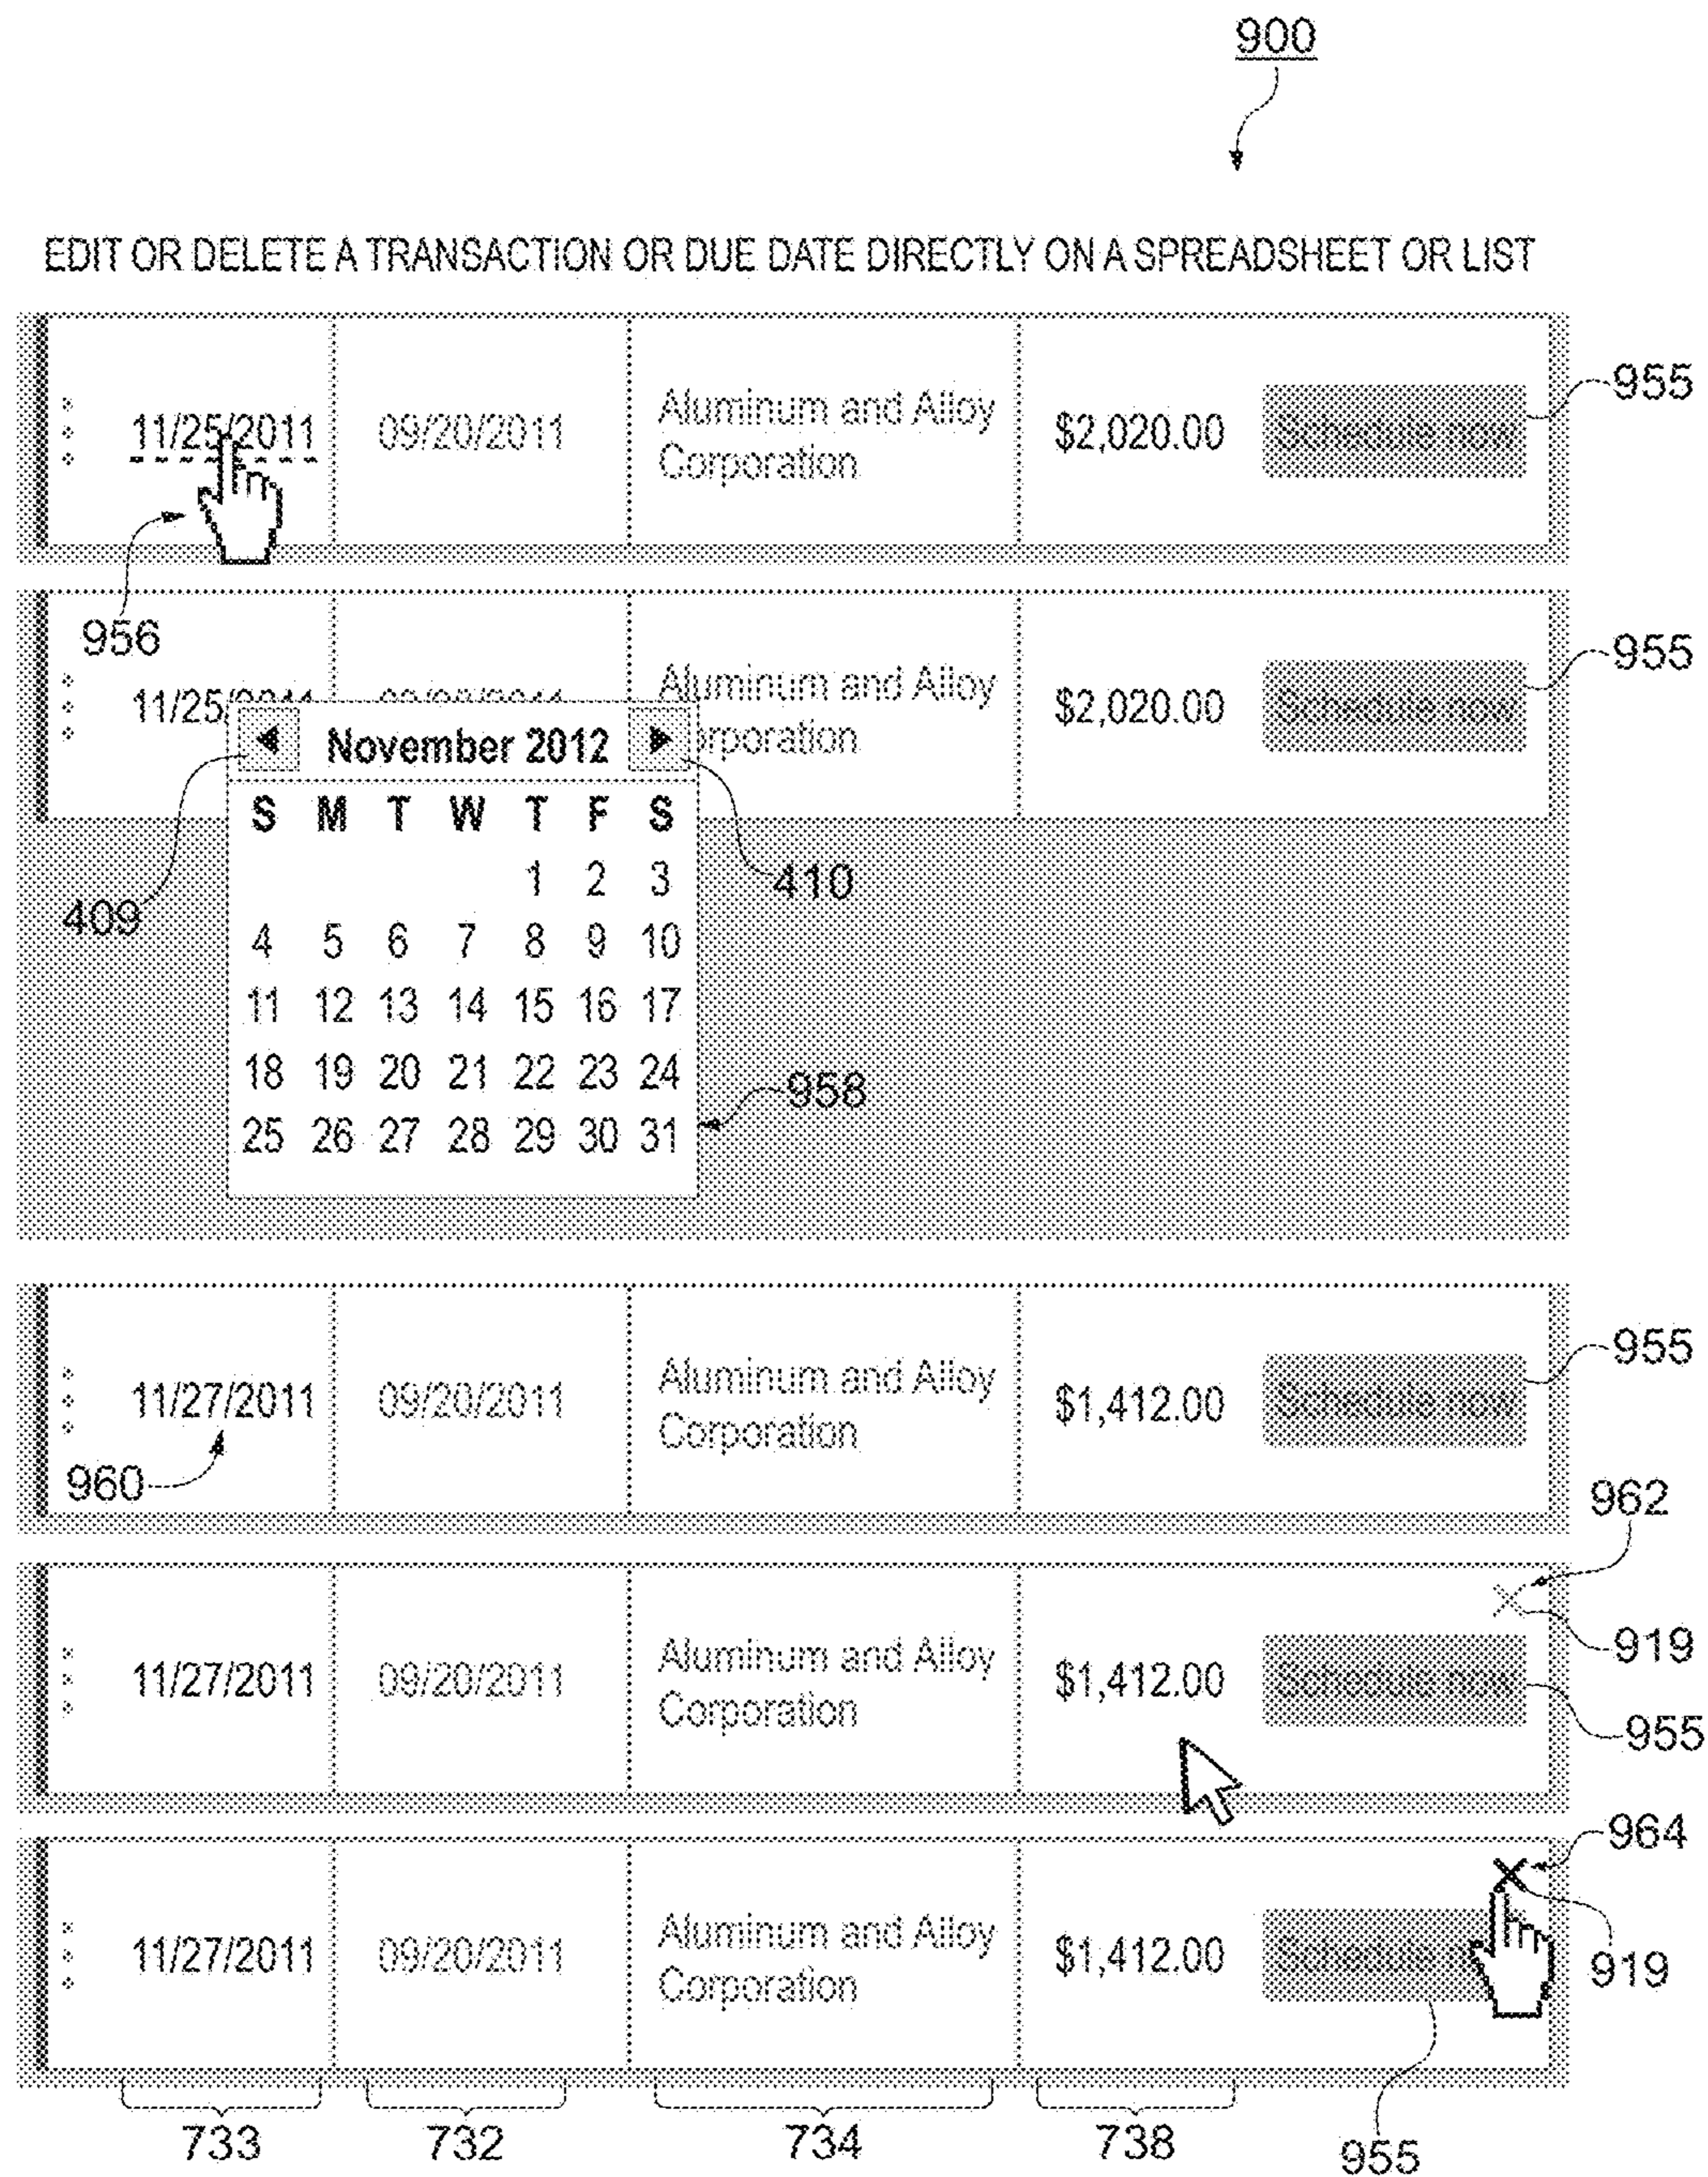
900

EDIT OR DELETE A TRANSACTION OR DUE DATE DIRECTLY ON A SPREADSHEET OR LIST

11/25/2011 09/20/2011 Aluminum and Alloy Corporation $2,020.00 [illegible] 955

956

11/25/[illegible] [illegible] Aluminum and Alloy Corporation $2,020.00 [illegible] 955

November 2012

| S | M | T | W | T | F | S |
|---|---|---|---|---|---|---|
| | | | | 1 | 2 | 3 |
| 4 | 5 | 6 | 7 | 8 | 9 | 10 |
| 11 | 12 | 13 | 14 | 15 | 16 | 17 |
| 18 | 19 | 20 | 21 | 22 | 23 | 24 |
| 25 | 26 | 27 | 28 | 29 | 30 | 31 |

409 410 958

11/27/2011 09/20/2011 Aluminum and Alloy Corporation $1,412.00 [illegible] 955

960

962

11/27/2011 09/20/2011 Aluminum and Alloy Corporation $1,412.00 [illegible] 919 955

964

11/27/2011 09/20/2011 Aluminum and Alloy Corporation $1,412.00 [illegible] 919

733 732 734 738 955